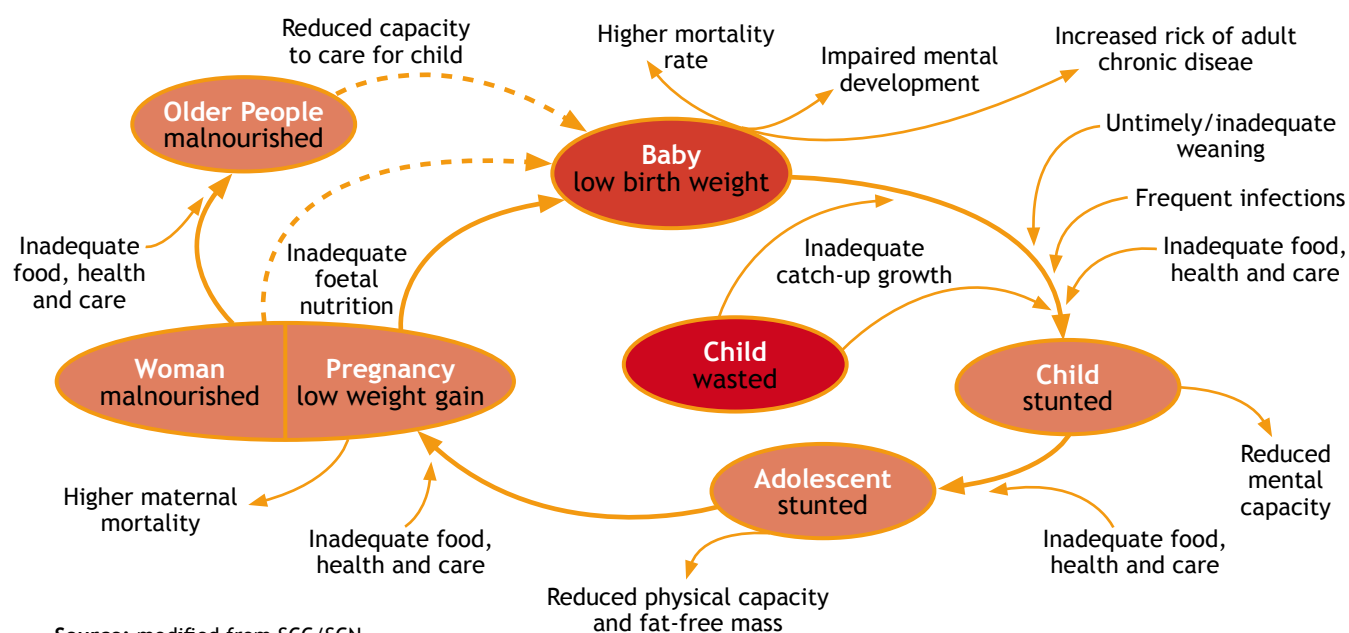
Reduced capacity to care for child

Higher mortality rate

Impaired mental development

Increased rick of adult chronic diseae

Older People malnourished

Baby low birth weight

Untimely/inadequate weaning

Frequent infections

Inadequate food, health and care

Inadequate food, health and care

Inadequate foetal nutrition

Inadequate catch-up growth

Woman malnourished

Pregnancy low weight gain

Child wasted

Child stunted

Reduced mental capacity

Adolescent stunted

Higher maternal mortality

Inadequate food, health and care

Inadequate food, health and care

Reduced physical capacity and fat-free mass

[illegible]